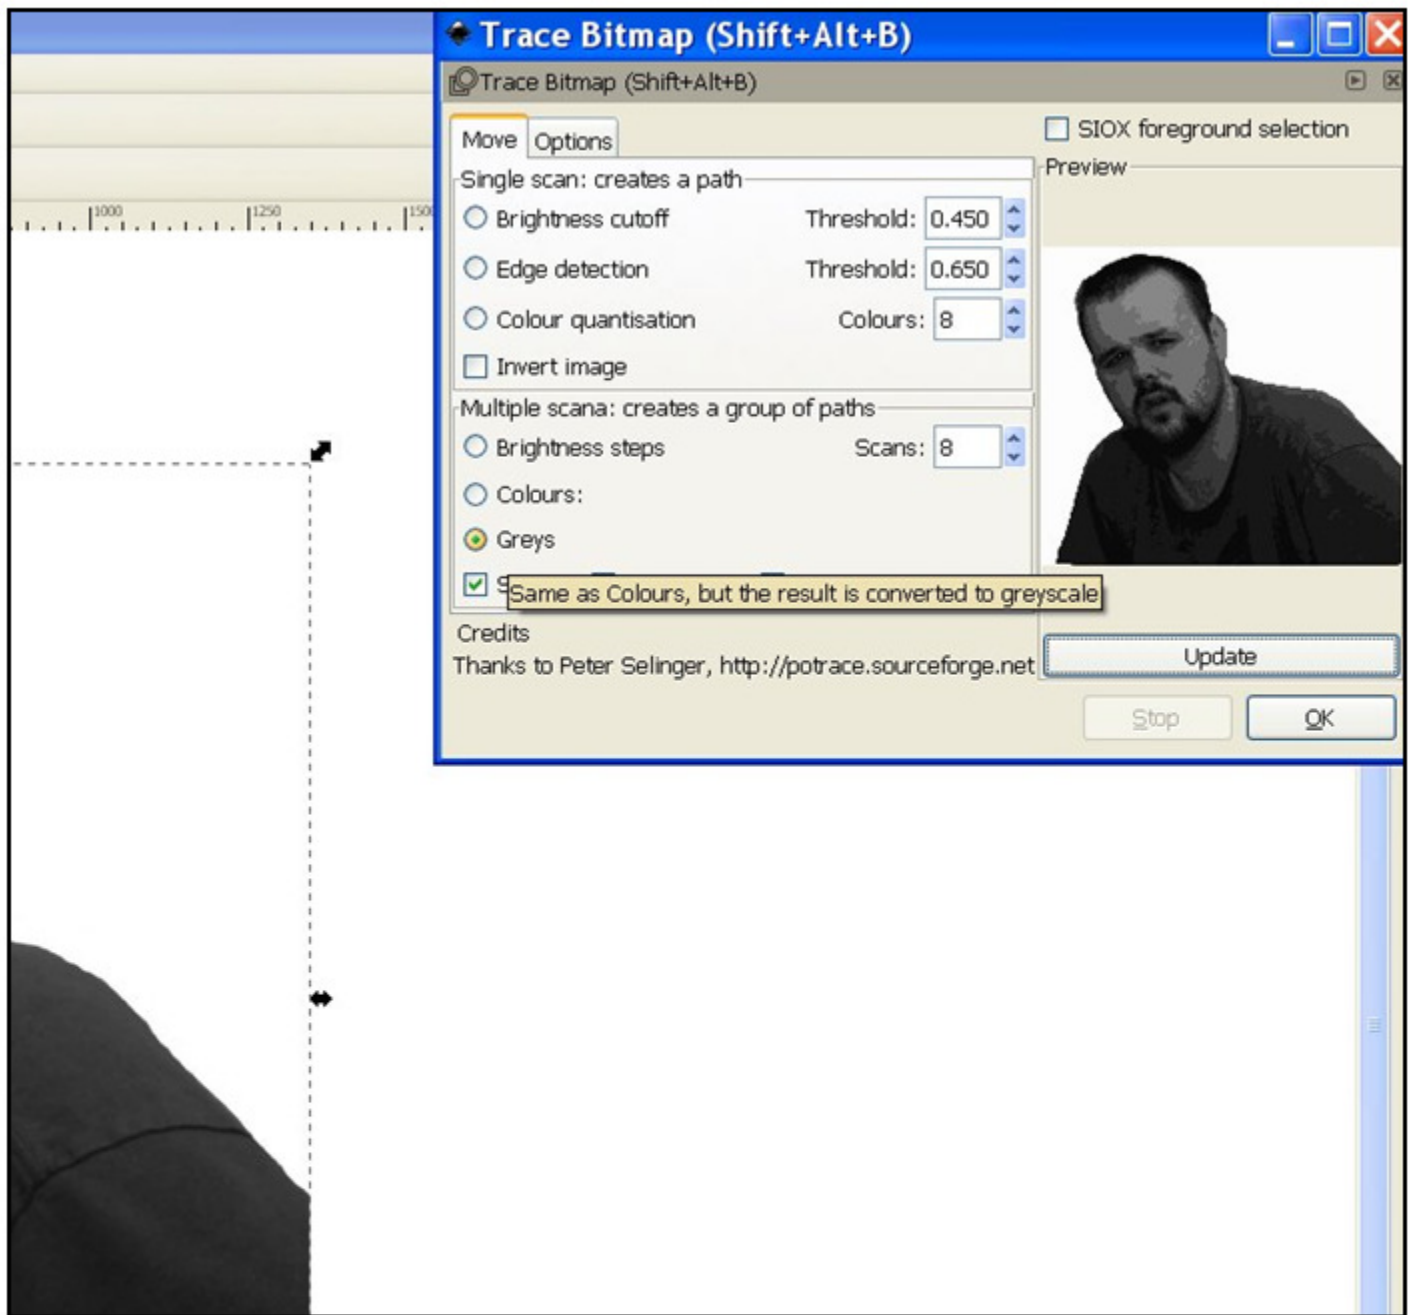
1000 1250 150

Trace Bitmap (Shift+Alt+B)

Trace Bitmap (Shift+Alt+B)

Move Options

SIOX foreground selection

Single scan: creates a path

Brightness cutoff Threshold: 0.450

Edge detection Threshold: 0.650

Colour quantisation Colours: 8

Invert image

Multiple scana: creates a group of paths

Brightness steps Scans: 8

Colours:

Greys

S

Same as Colours, but the result is converted to greyscale

Preview

Credits

Thanks to Peter Selinger, http://potrace.sourceforge.net

Update

Stop

OK